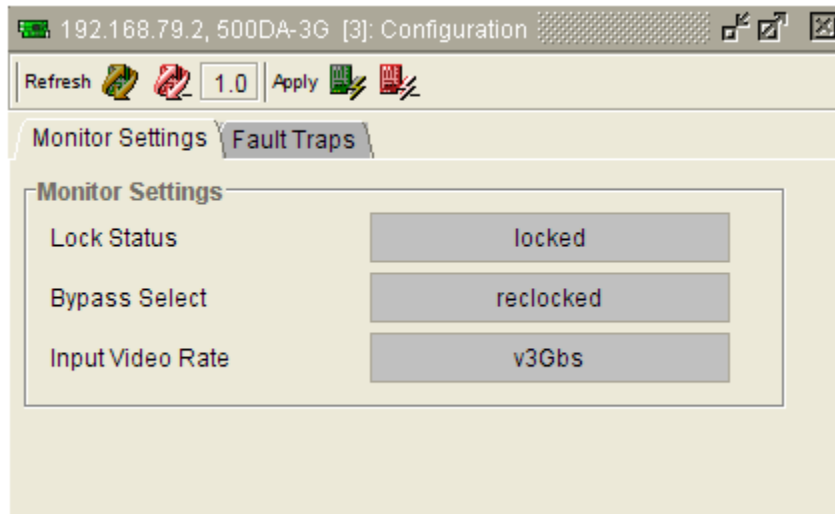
192.168.79.2, 500DA-3G [3]: Configuration

Refresh 1.0 Apply

Monitor Settings Fault Traps

Monitor Settings

| | |
|---|---|
| Lock Status | locked |
| Bypass Select | reclocked |
| Input Video Rate | v3Gbs |